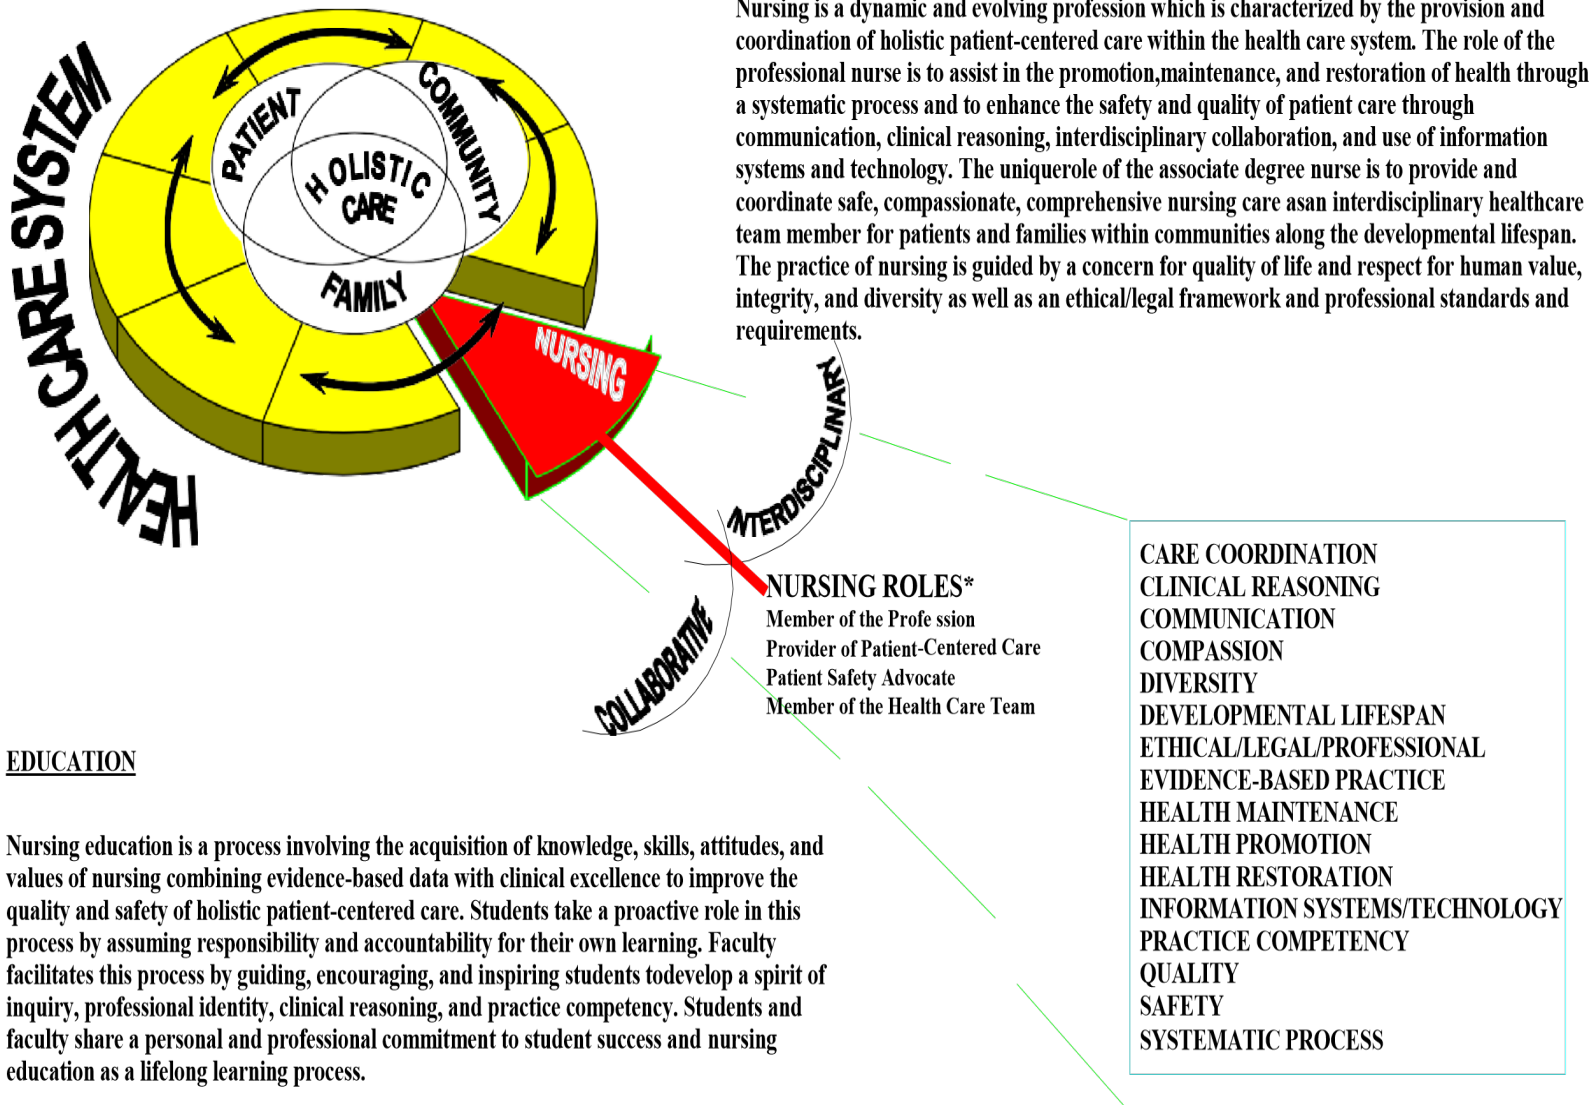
HEALTH CARE SYSTEM

PATIENT
COMMUNITY
HOLISTIC CARE
FAMILY
NURSING

Nursing is a dynamic and evolving profession which is characterized by the provision and coordination of holistic patient-centered care within the health care system. The role of the professional nurse is to assist in the promotion,maintenance, and restoration of health through a systematic process and to enhance the safety and quality of patient care through communication, clinical reasoning, interdisciplinary collaboration, and use of information systems and technology. The uniquerole of the associate degree nurse is to provide and coordinate safe, compassionate, comprehensive nursing care asan interdisciplinary healthcare team member for patients and families within communities along the developmental lifespan. The practice of nursing is guided by a concern for quality of life and respect for human value, integrity, and diversity as well as an ethical/legal framework and professional standards and requirements.

INTERDISCIPLINARY

COLLABORATIVE

NURSING ROLES*
Member of the Profe ssion
Provider of Patient-Centered Care
Patient Safety Advocate
Member of the Health Care Team

CARE COORDINATION
CLINICAL REASONING
COMMUNICATION
COMPASSION
DIVERSITY
DEVELOPMENTAL LIFESPAN
ETHICAL/LEGAL/PROFESSIONAL
EVIDENCE-BASED PRACTICE
HEALTH MAINTENANCE
HEALTH PROMOTION
HEALTH RESTORATION
INFORMATION SYSTEMS/TECHNOLOGY
PRACTICE COMPETENCY
QUALITY
SAFETY
SYSTEMATIC PROCESS

EDUCATION

Nursing education is a process involving the acquisition of knowledge, skills, attitudes, and values of nursing combining evidence-based data with clinical excellence to improve the quality and safety of holistic patient-centered care. Students take a proactive role in this process by assuming responsibility and accountability for their own learning. Faculty facilitates this process by guiding, encouraging, and inspiring students todevelop a spirit of inquiry, professional identity, clinical reasoning, and practice competency. Students and faculty share a personal and professional commitment to student success and nursing education as a lifelong learning process.